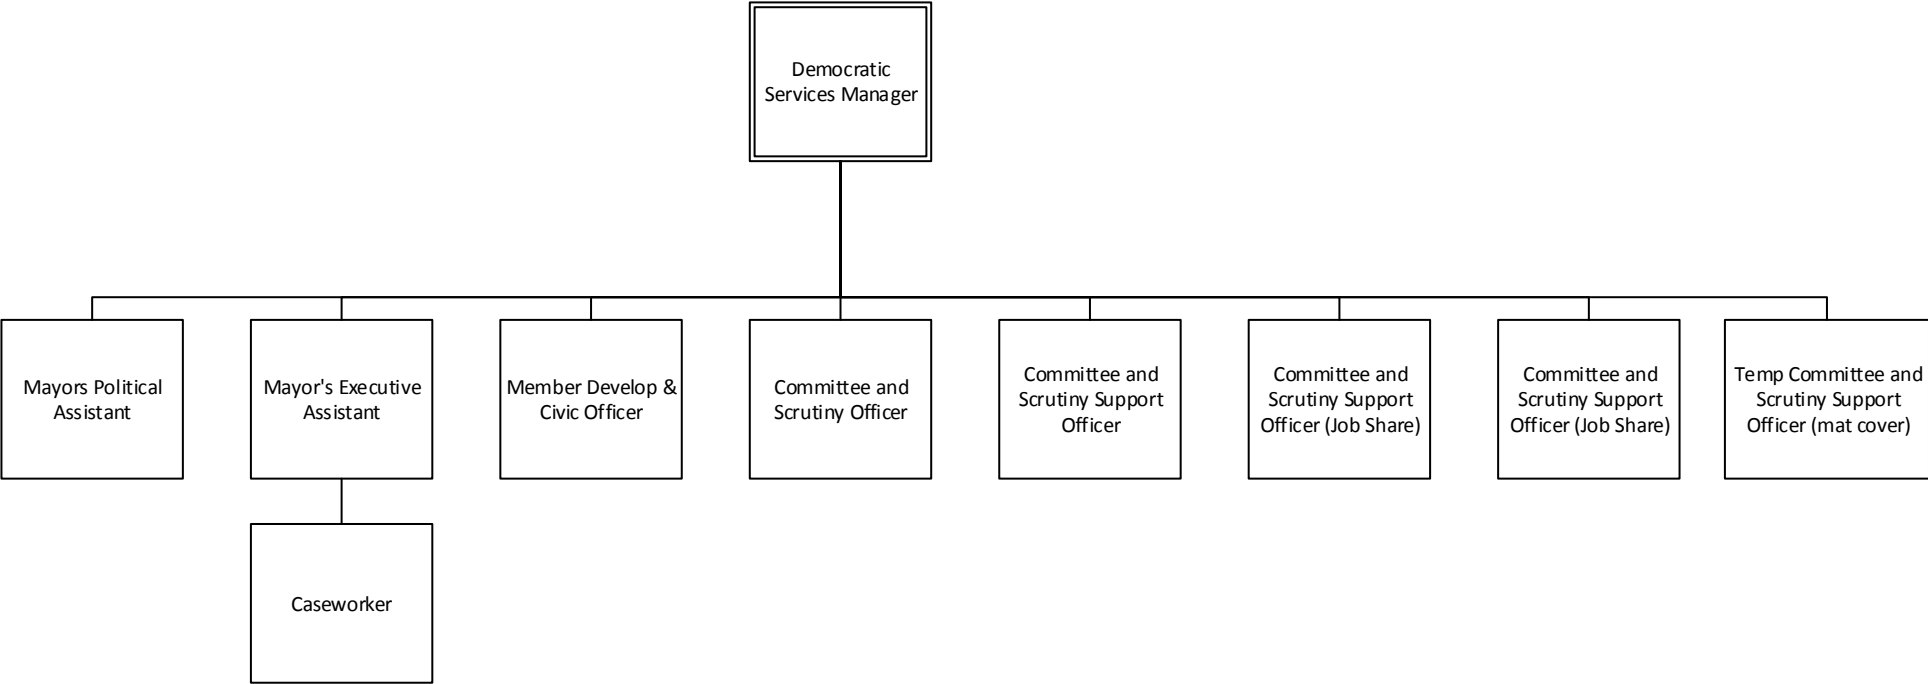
Democratic Services Manager

Mayors Political Assistant

Mayor's Executive Assistant

Member Develop & Civic Officer

Committee and Scrutiny Officer

Committee and Scrutiny Support Officer

Committee and Scrutiny Support Officer (Job Share)

Committee and Scrutiny Support Officer (Job Share)

Temp Committee and Scrutiny Support Officer (mat cover)

Caseworker